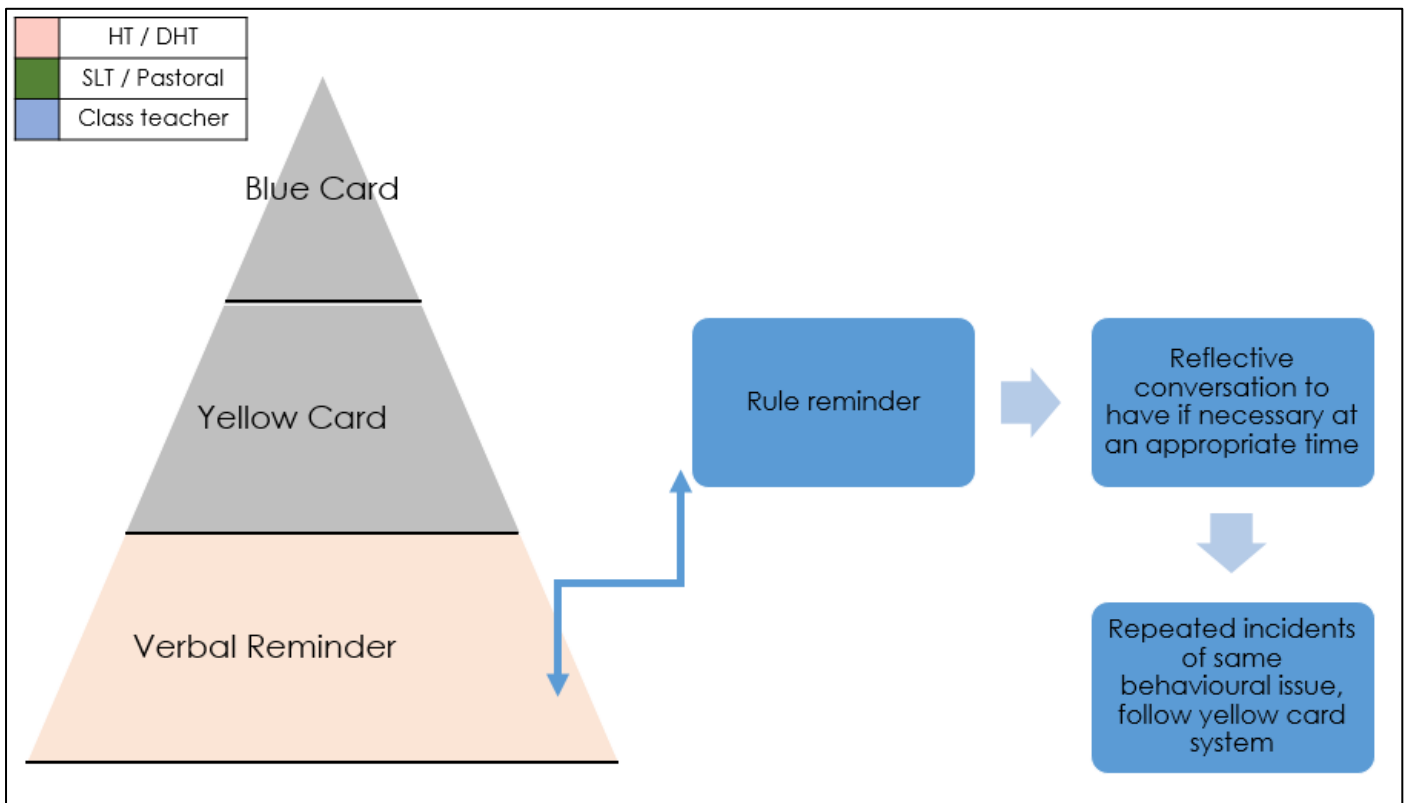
| | |
|---|---|
| | HT / DHT |
| | SLT / Pastoral |
| | Class teacher |

Blue Card

Yellow Card

Verbal Reminder

Rule reminder

Reflective conversation to have if necessary at an appropriate time

Repeated incidents of same behavioural issue, follow yellow card system